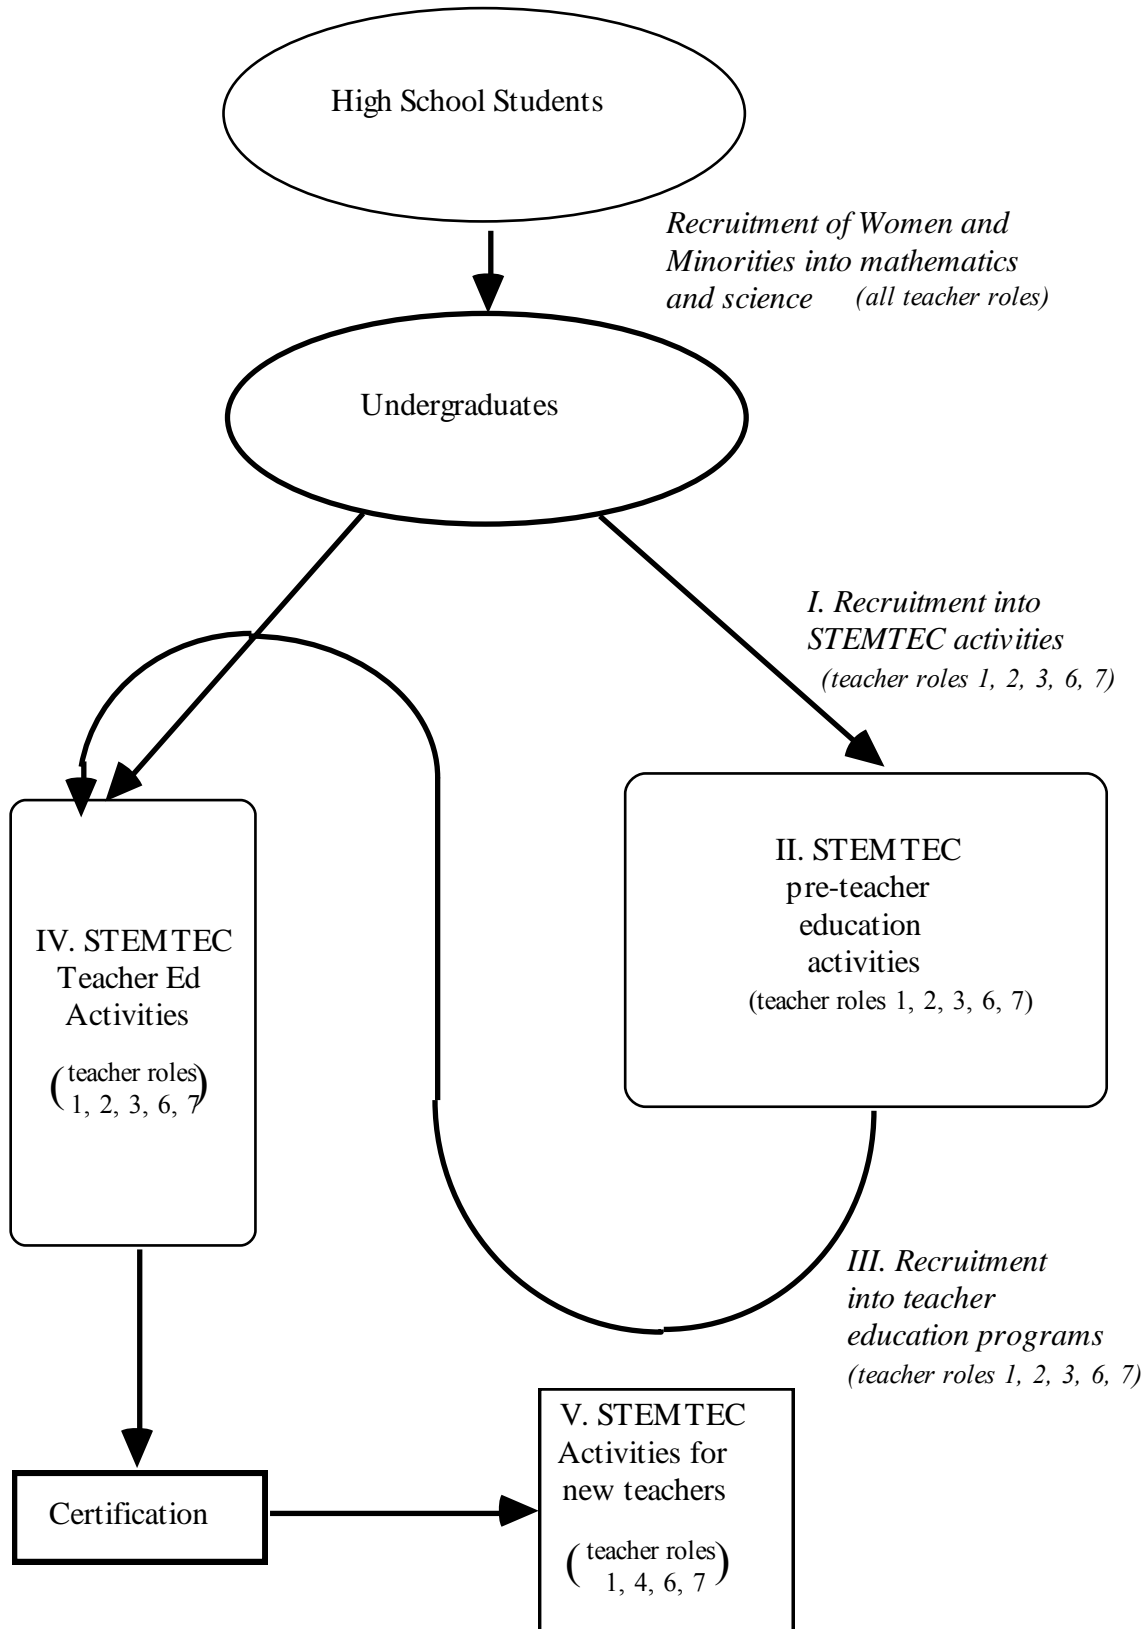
High School Students

*Recruitment of Women and Minorities into mathematics and science* *(all teacher roles)*

Undergraduates

*I. Recruitment into STEMTEC activities*
*(teacher roles 1, 2, 3, 6, 7)*

II. STEMTEC pre-teacher education activities
(teacher roles 1, 2, 3, 6, 7)

IV. STEMTEC Teacher Ed Activities
(teacher roles 1, 2, 3, 6, 7)

*III. Recruitment into teacher education programs*
*(teacher roles 1, 2, 3, 6, 7)*

Certification

V. STEMTEC Activities for new teachers
(teacher roles 1, 4, 6, 7)